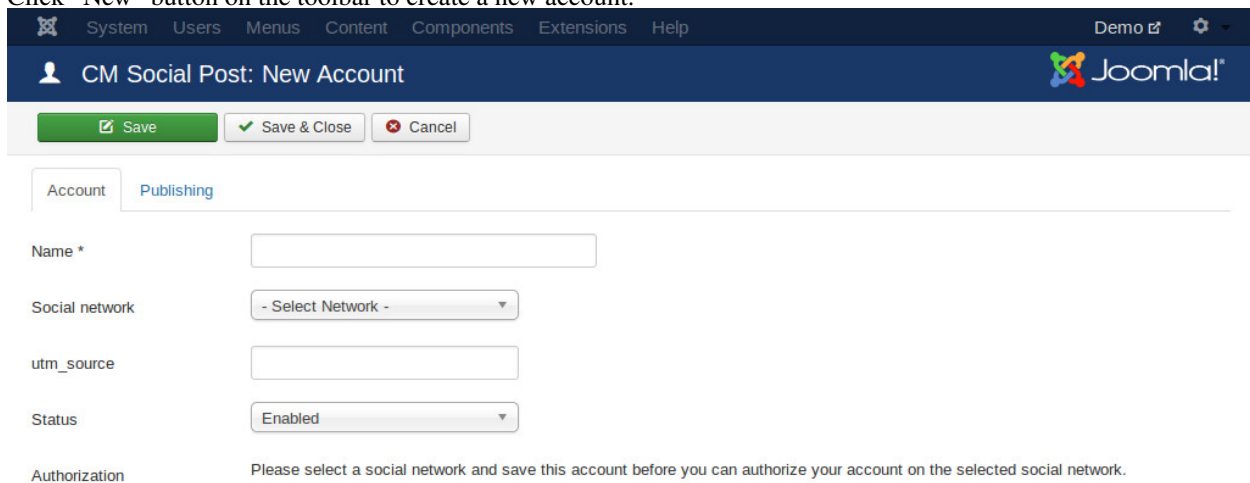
Click "New" button on the toolbar to create a new account.

System Users Menus Content Components Extensions Help Demo

CM Social Post: New Account

Joomla!

Save

Save & Close

Cancel

Account

Publishing

Name *

Social network

- Select Network -

utm_source

Status

Enabled

Authorization

Please select a social network and save this account before you can authorize your account on the selected social network.